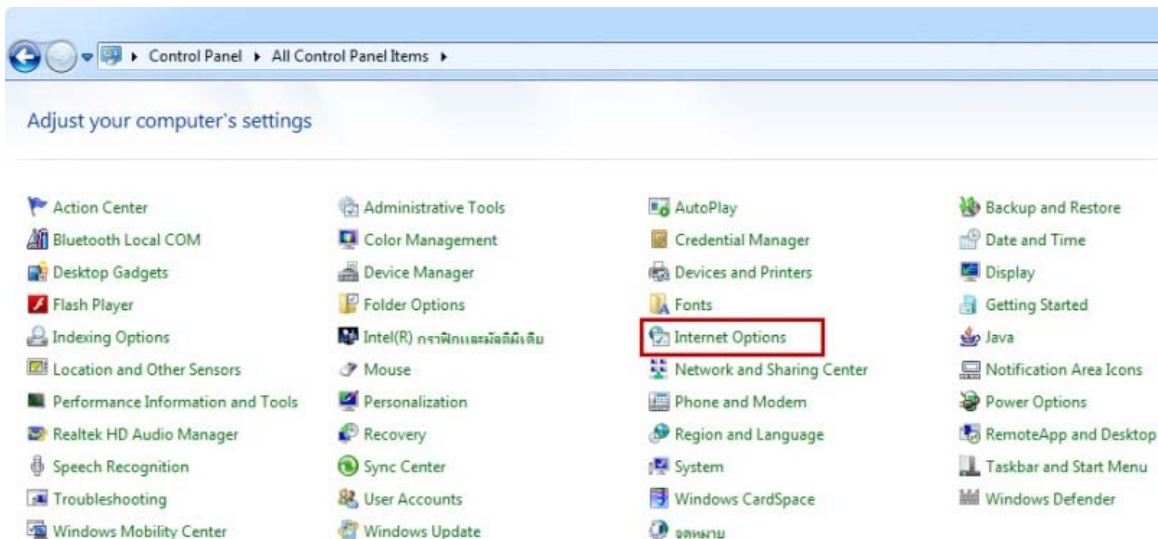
Control Panel ▸ All Control Panel Items ▸

Adjust your computer's settings

Action Center
Bluetooth Local COM
Desktop Gadgets
Flash Player
Indexing Options
Location and Other Sensors
Performance Information and Tools
Realtek HD Audio Manager
Speech Recognition
Troubleshooting
Windows Mobility Center

Administrative Tools
Color Management
Device Manager
Folder Options
Intel(R) กราฟิกและมีเดีย
Mouse
Personalization
Recovery
Sync Center
User Accounts
Windows Update

AutoPlay
Credential Manager
Devices and Printers
Fonts
Internet Options
Network and Sharing Center
Phone and Modem
Region and Language
System
Windows CardSpace
จดหมาย

Backup and Restore
Date and Time
Display
Getting Started
Java
Notification Area Icons
Power Options
RemoteApp and Desktop
Taskbar and Start Menu
Windows Defender